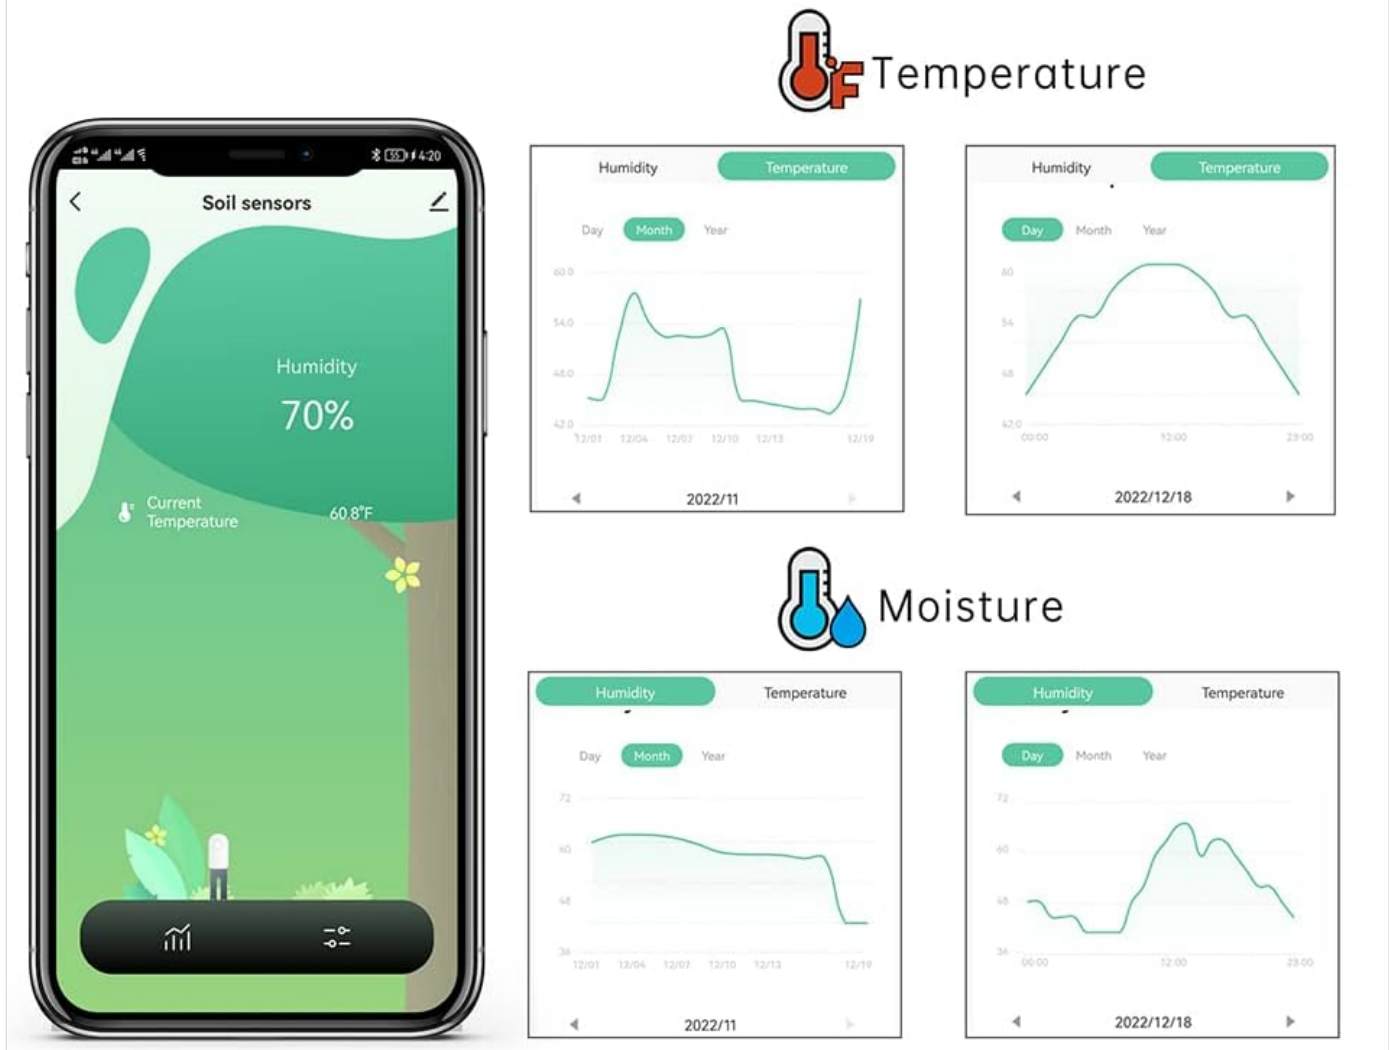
Temperature

4:20

Soil sensors

Humidity
70%

Current Temperature
60.8°F

Humidity Temperature

Day Month Year

60.0
54.0
48.0
42.0

12/01 12/04 12/07 12/10 12/13 12/19

2022/11

Humidity Temperature

Day Month Year

60
54
48
42.0

00:00 12:00 23:00

2022/12/18

Moisture

Humidity Temperature

Day Month Year

72
60
48
36

12/01 12/04 12/07 12/10 12/13 12/19

2022/11

Humidity Temperature

Day Month Year

72
60
48
36

00:00 12:00 23:00

2022/12/18